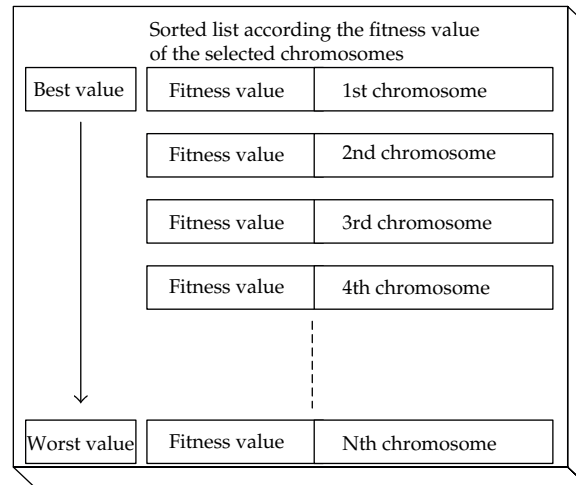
Sorted list according the fitness value of the selected chromosomes

Best value

| Fitness value | 1st chromosome |
|---|---|
| Fitness value | 2nd chromosome |
| Fitness value | 3rd chromosome |
| Fitness value | 4th chromosome |
| Fitness value | Nth chromosome |

Worst value